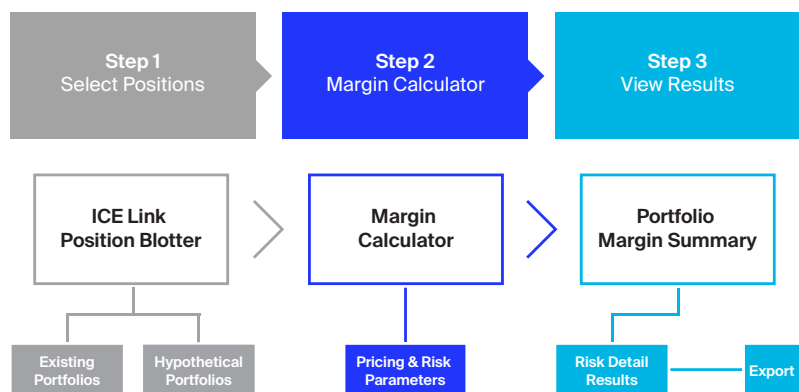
Step 1
Select Positions

Step 2
Margin Calculator

Step 3
View Results

ICE Link
Position Blotter

Margin
Calculator

Portfolio
Margin Summary

Existing
Portfolios

Hypothetical
Portfolios

Pricing & Risk
Parameters

Risk Detail
Results

Export